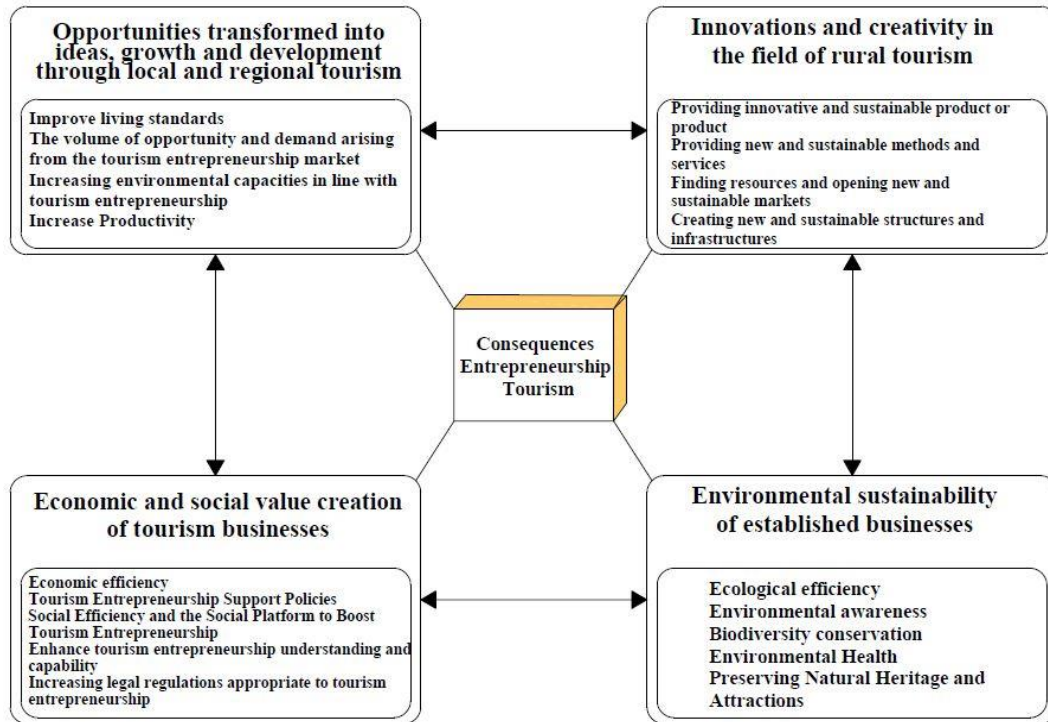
Opportunities transformed into ideas, growth and development through local and regional tourism

Improve living standards
The volume of opportunity and demand arising from the tourism entrepreneurship market
Increasing environmental capacities in line with tourism entrepreneurship
Increase Productivity

Innovations and creativity in the field of rural tourism

Providing innovative and sustainable product or product
Providing new and sustainable methods and services
Finding resources and opening new and sustainable markets
Creating new and sustainable structures and infrastructures

Consequences Entrepreneurship Tourism

Economic and social value creation of tourism businesses

Economic efficiency
Tourism Entrepreneurship Support Policies
Social Efficiency and the Social Platform to Boost Tourism Entrepreneurship
Enhance tourism entrepreneurship understanding and capability
Increasing legal regulations appropriate to tourism entrepreneurship

Environmental sustainability of established businesses

Ecological efficiency
Environmental awareness
Biodiversity conservation
Environmental Health
Preserving Natural Heritage and Attractions